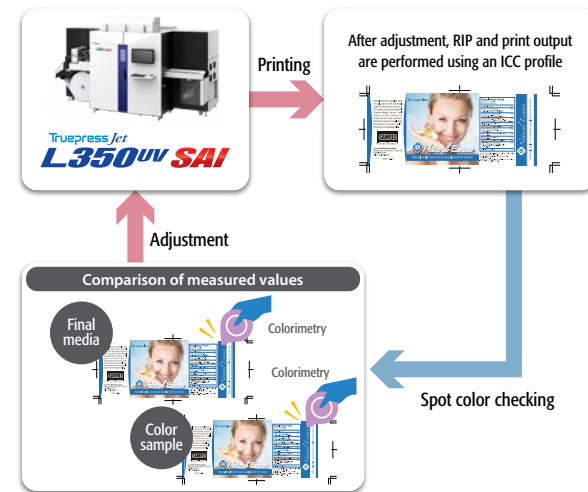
Truepress Jet L350UV SAI

Printing

After adjustment, RIP and print output are performed using an ICC profile

Adjustment

Comparison of measured values

Final media

Colorimetry

Colorimetry

Color sample

Spot color checking